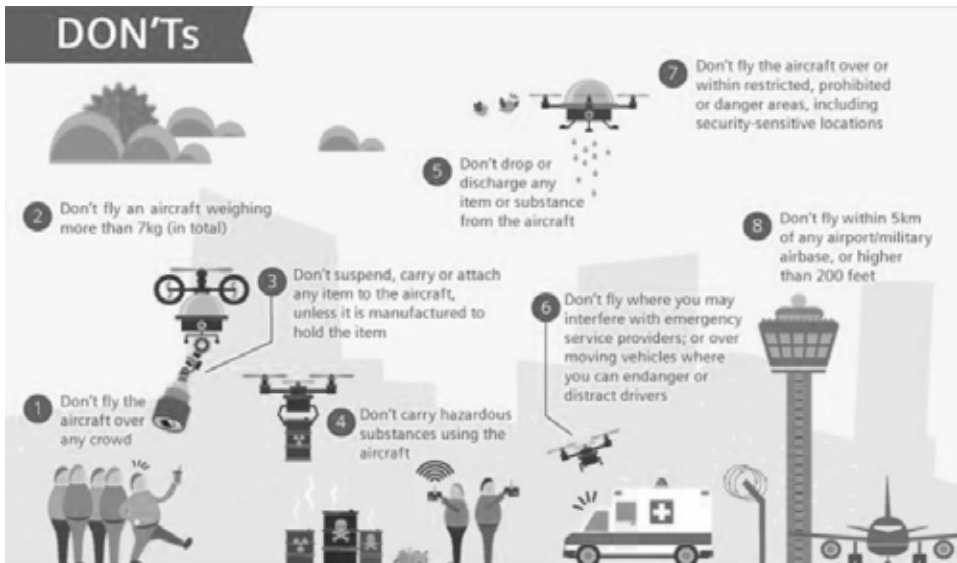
DON'Ts

7 Don't fly the aircraft over or within restricted, prohibited or danger areas, including security-sensitive locations

5 Don't drop or discharge any item or substance from the aircraft

2 Don't fly an aircraft weighing more than 7kg (in total)

8 Don't fly within 5km of any airport/military airbase, or higher than 200 feet

3 Don't suspend, carry or attach any item to the aircraft, unless it is manufactured to hold the item

6 Don't fly where you may interfere with emergency service providers; or over moving vehicles where you can endanger or distract drivers

1 Don't fly the aircraft over any crowd

4 Don't carry hazardous substances using the aircraft